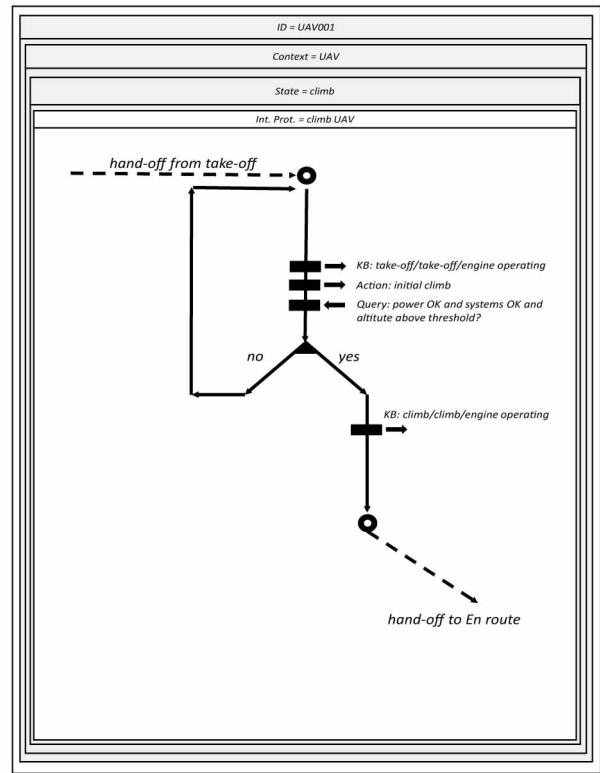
ID = UAV001

Context = UAV

State = climb

Int. Prot. = climb UAV

hand-off from take-off

KB: take-off/take-off/engine operating

Action: initial climb

Query: power OK and systems OK and altitute above threshold?

no

yes

KB: climb/climb/engine operating

hand-off to En route